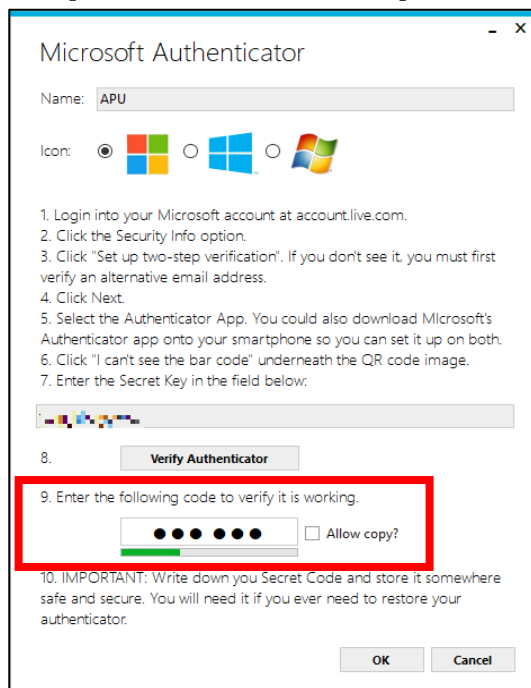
- x

Microsoft Authenticator

Name: APU

Icon:

1. Login into your Microsoft account at account.live.com.
2. Click the Security Info option.
3. Click "Set up two-step verification". If you don't see it, you must first verify an alternative email address.
4. Click Next.
5. Select the Authenticator App. You could also download MIcrosoft's Authenticator app onto your smartphone so you can set it up on both.
6. Click "I can't see the bar code" underneath the QR code image.
7. Enter the Secret Key in the field below:

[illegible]

8. Verify Authenticator

9. Enter the following code to verify it is working.

●●● ●●● Allow copy?

10. IMPORTANT: Write down you Secret Code and store it somewhere safe and secure. You will need it if you ever need to restore your authenticator.

OK Cancel